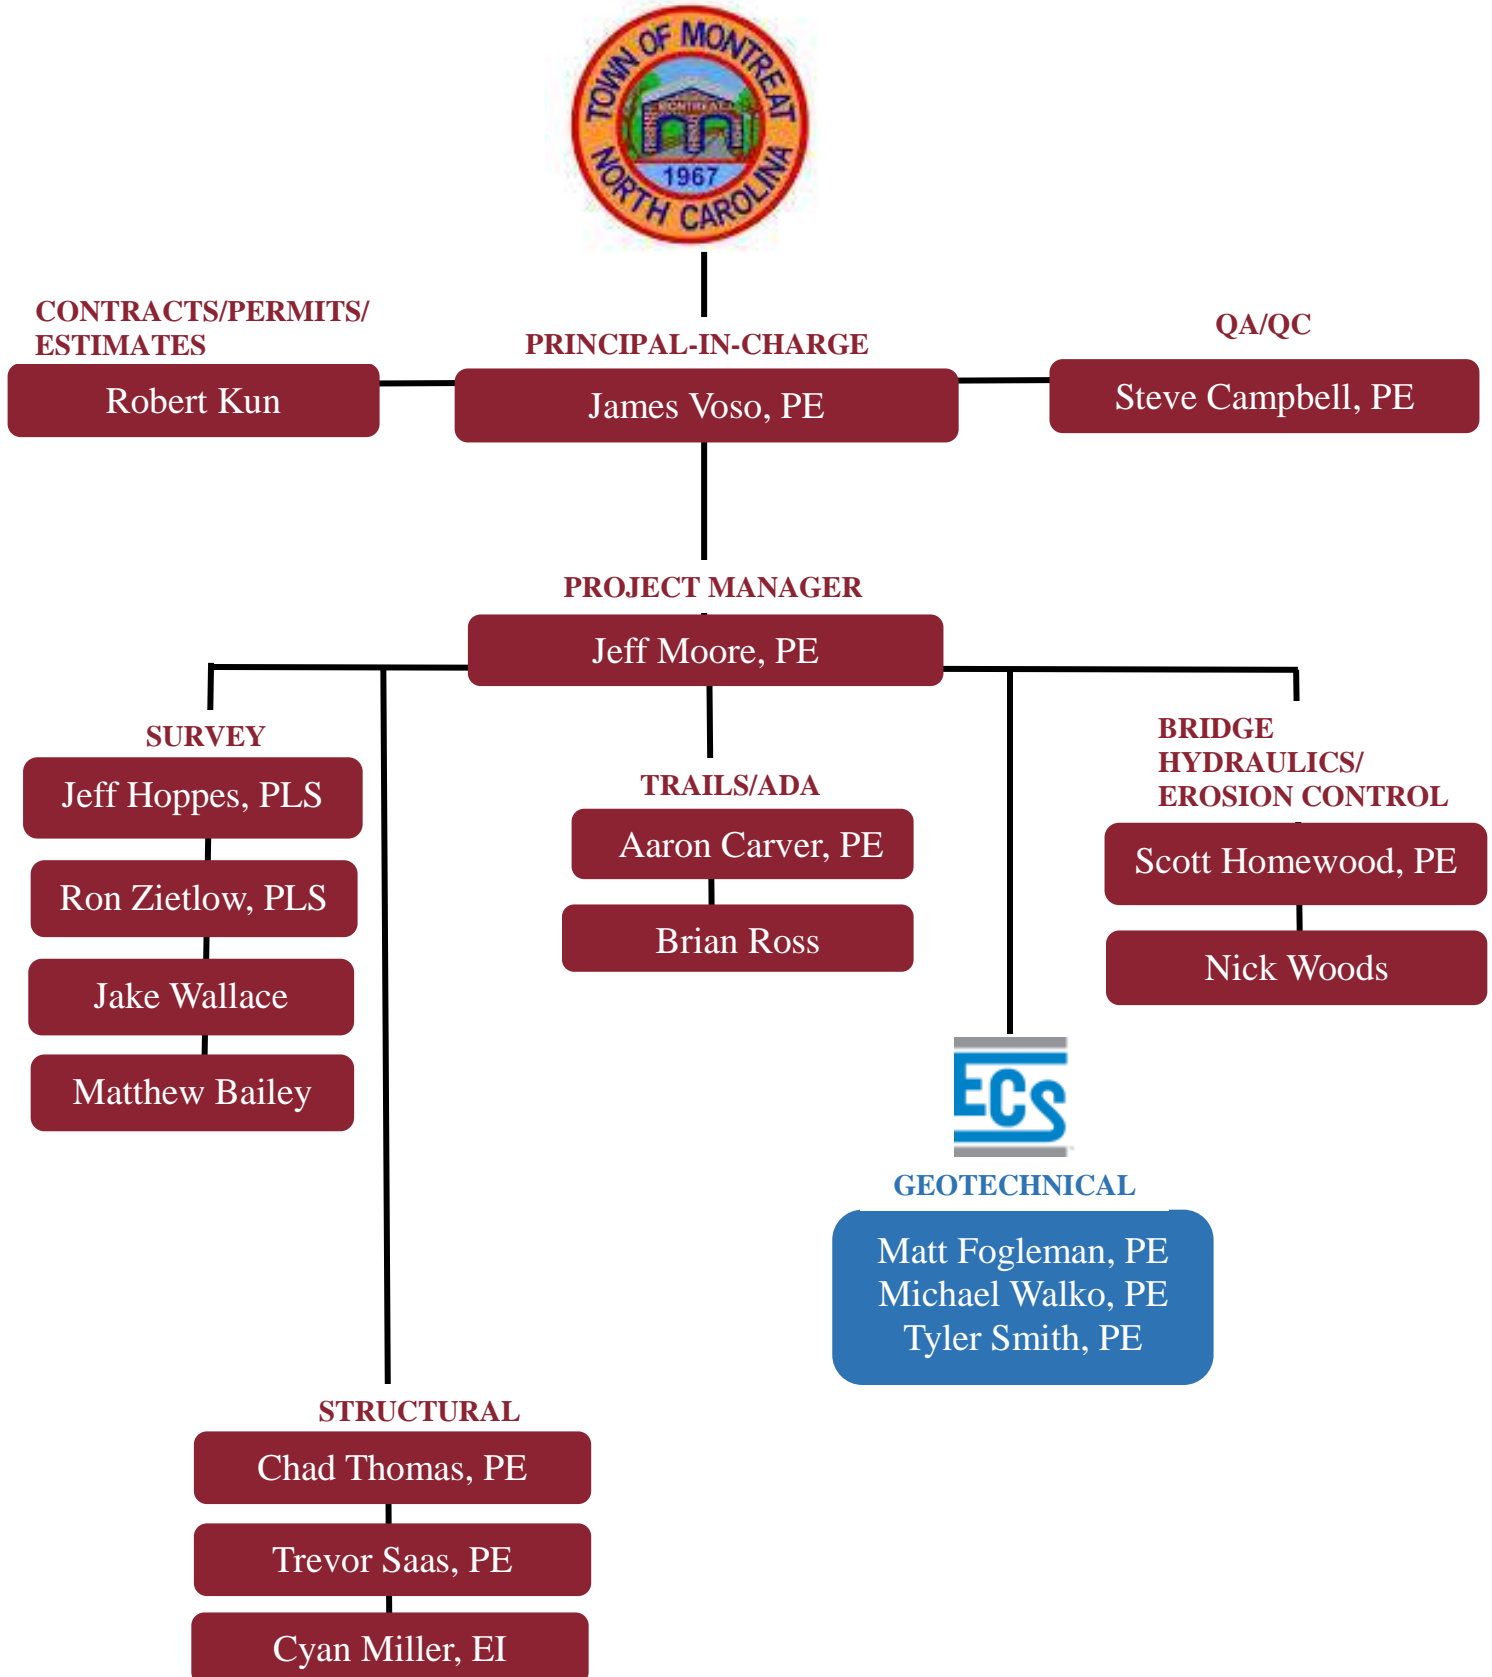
TOWN OF MONTREAT
MONTREAT
1967
NORTH CAROLINA

CONTRACTS/PERMITS/ ESTIMATES
Robert Kun

PRINCIPAL-IN-CHARGE
James Voso, PE

QA/QC
Steve Campbell, PE

PROJECT MANAGER
Jeff Moore, PE

SURVEY
Jeff Hoppes, PLS
Ron Zietlow, PLS
Jake Wallace
Matthew Bailey

TRAILS/ADA
Aaron Carver, PE
Brian Ross

BRIDGE HYDRAULICS/ EROSION CONTROL
Scott Homewood, PE
Nick Woods

ECS
GEOTECHNICAL
Matt Fogleman, PE
Michael Walko, PE
Tyler Smith, PE

STRUCTURAL
Chad Thomas, PE
Trevor Saas, PE
Cyan Miller, EI